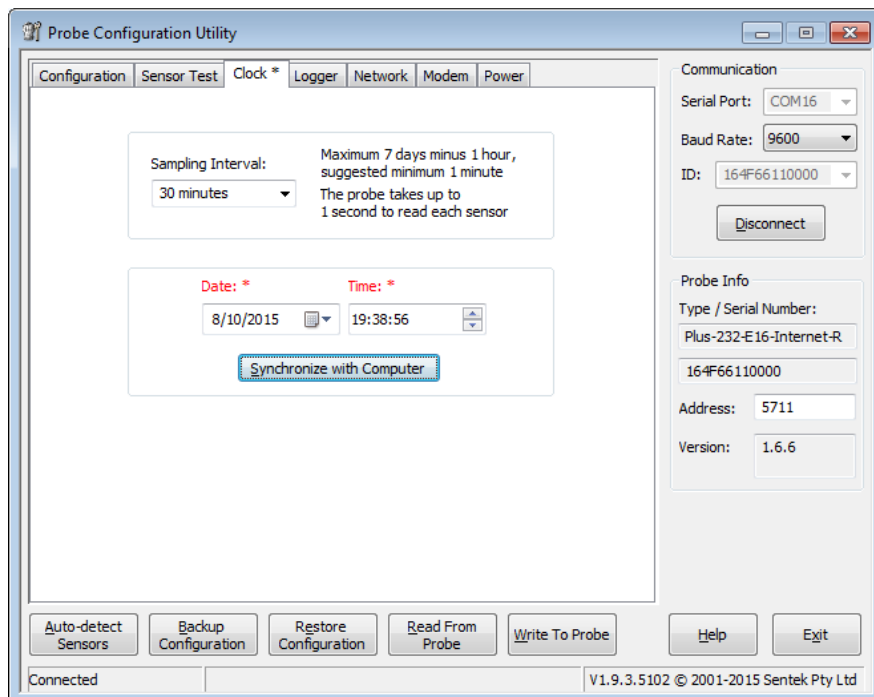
Probe Configuration Utility

Configuration | Sensor Test | Clock * | Logger | Network | Modem | Power

Sampling Interval:
30 minutes

Maximum 7 days minus 1 hour, suggested minimum 1 minute
The probe takes up to 1 second to read each sensor

Date: *
8/10/2015

Time: *
19:38:56

Synchronize with Computer

Communication
Serial Port: COM16
Baud Rate: 9600
ID: 164F66110000
Disconnect

Probe Info
Type / Serial Number:
Plus-232-E16-Internet-R
164F66110000
Address: 5711
Version: 1.6.6

Auto-detect Sensors
Backup Configuration
Restore Configuration
Read From Probe
Write To Probe
Help
Exit

Connected
V1.9.3.5102 © 2001-2015 Sentek Pty Ltd